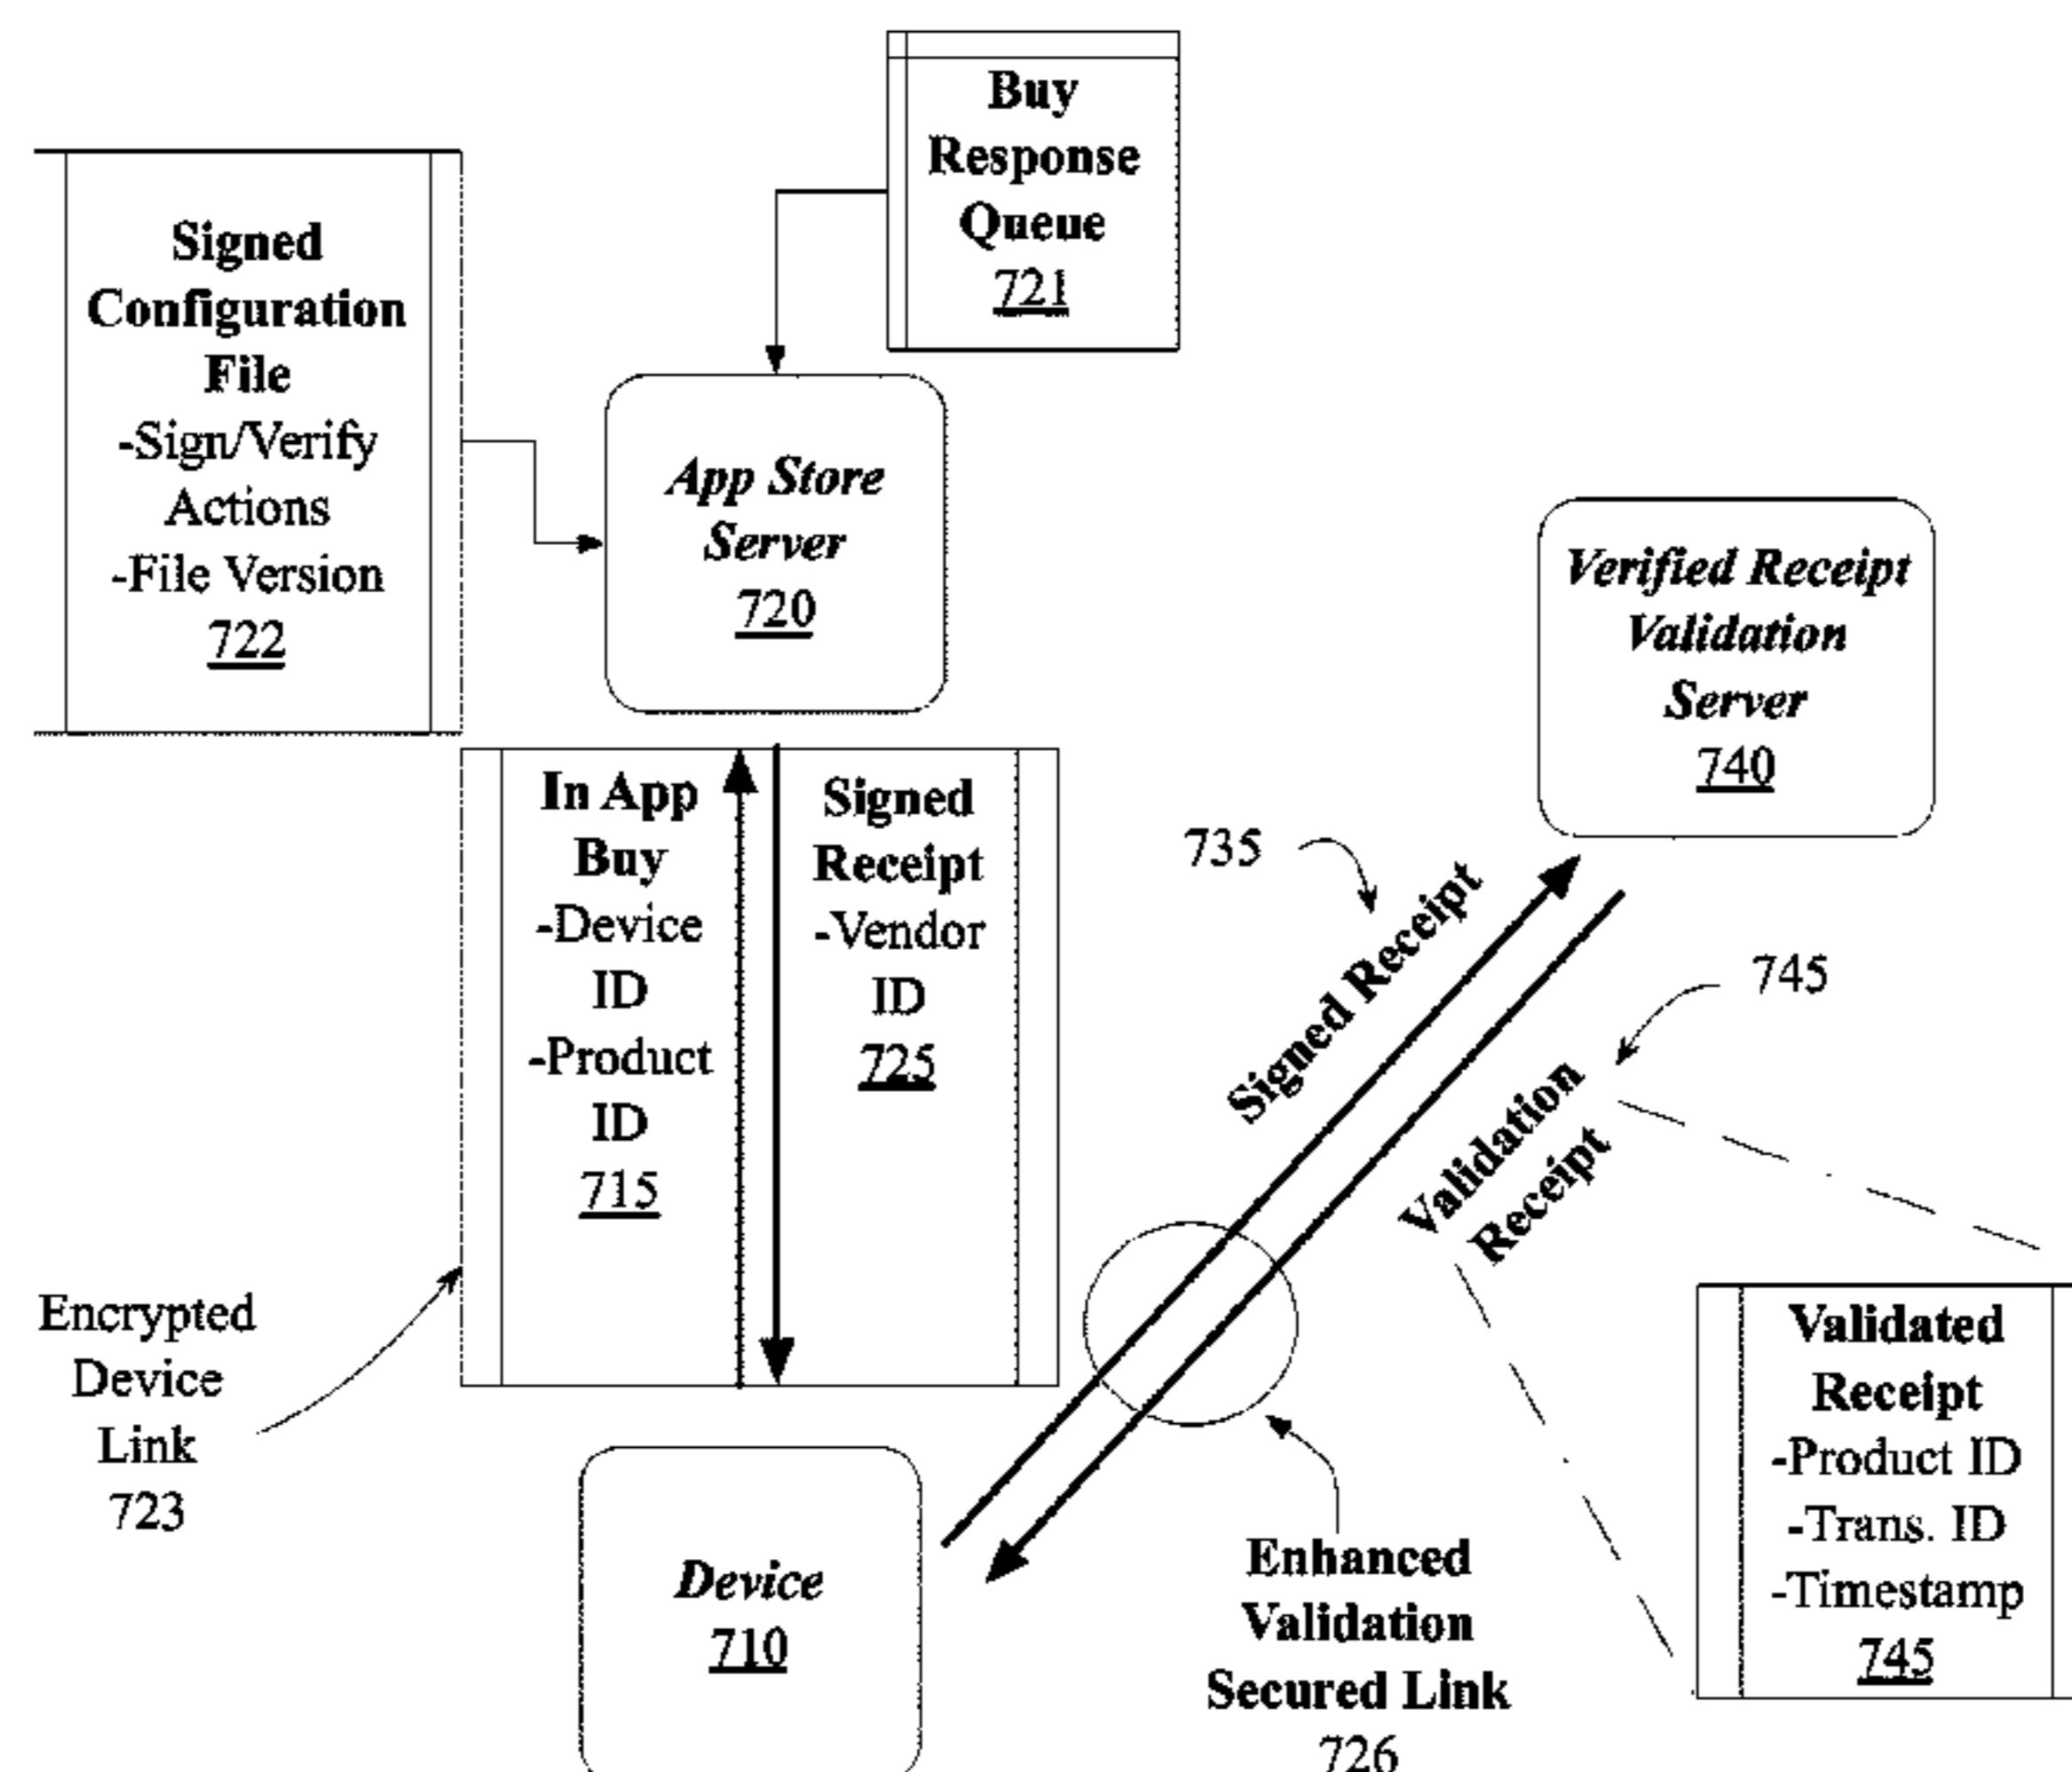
Buy Response Queue 721

Signed Configuration File
-Sign/Verify Actions
-File Version
722

App Store Server
720

Verified Receipt Validation Server
740

In App Buy
-Device ID
-Product ID
715

Signed Receipt
-Vendor ID
725

735

Signed Receipt

745

Validation Receipt

Encrypted Device Link
723

Validated Receipt
-Product ID
-Trans. ID
-Timestamp
745

Device
710

Enhanced Validation Secured Link
726